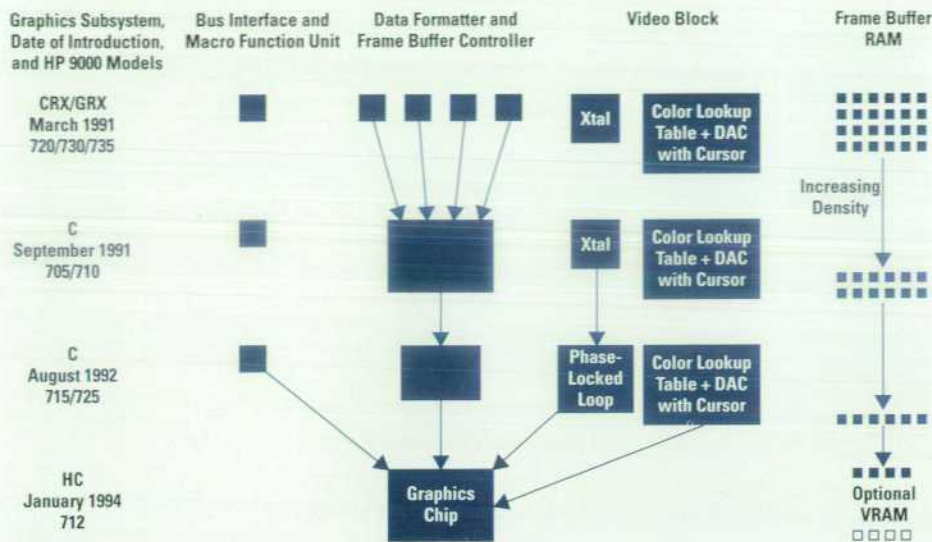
Graphics Subsystem, Date of Introduction, and HP 9000 Models

Bus Interface and Macro Function Unit

Data Formatter and Frame Buffer Controller

Video Block

Frame Buffer RAM

CRX/GRX
March 1991
720/730/735

Xtal

Color Lookup Table + DAC with Cursor

Increasing Density

C
September 1991
705/710

Xtal

Color Lookup Table + DAC with Cursor

C
August 1992
715/725

Phase-Locked Loop

Color Lookup Table + DAC with Cursor

HC
January 1994
712

Graphics Chip

Optional VRAM